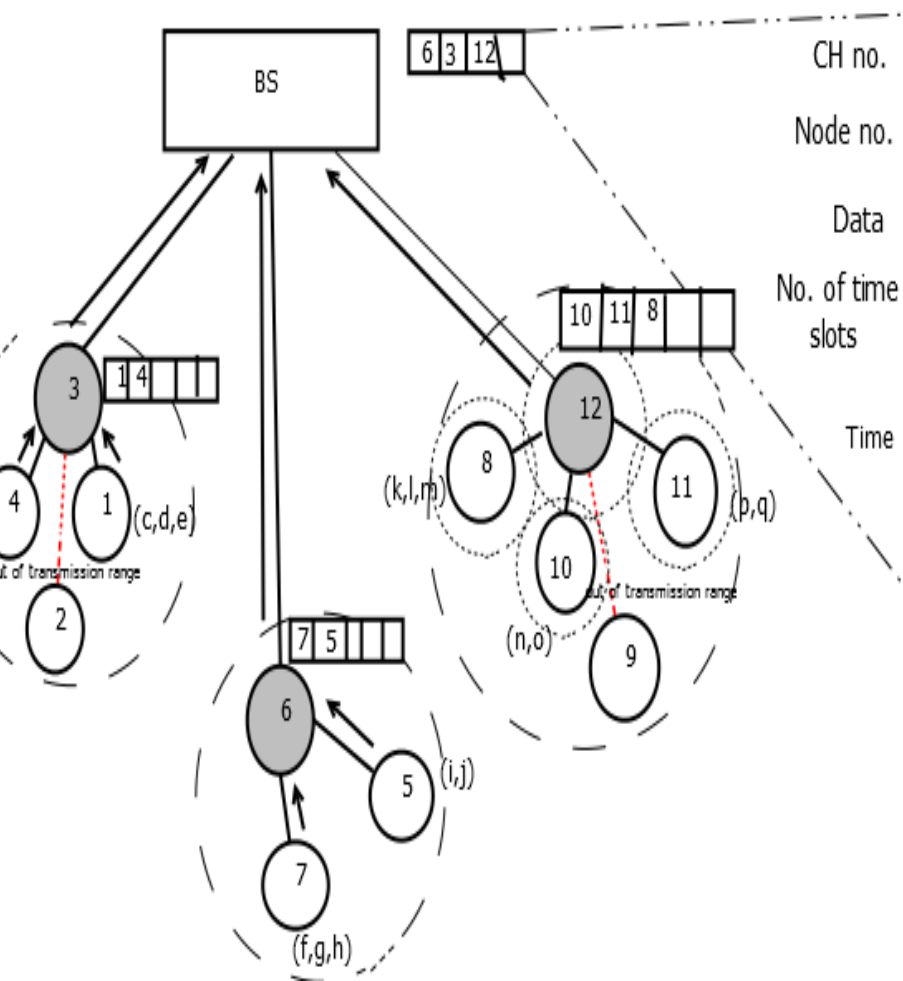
BS

| 6 | 3 | 12 | |

CH no.

Node no.

Data

No. of time slots

Time

| 10 | 11 | 8 | | |

12

8

11

10

9

(k,l,m)

(p,q)

(n,o)

out of transmission range

| 1 | 4 | | | |

3

4

1

(c,d,e)

2

ut of transmission range

| 7 | 5 | | | |

6

5

(i,j)

7

(f,g,h)